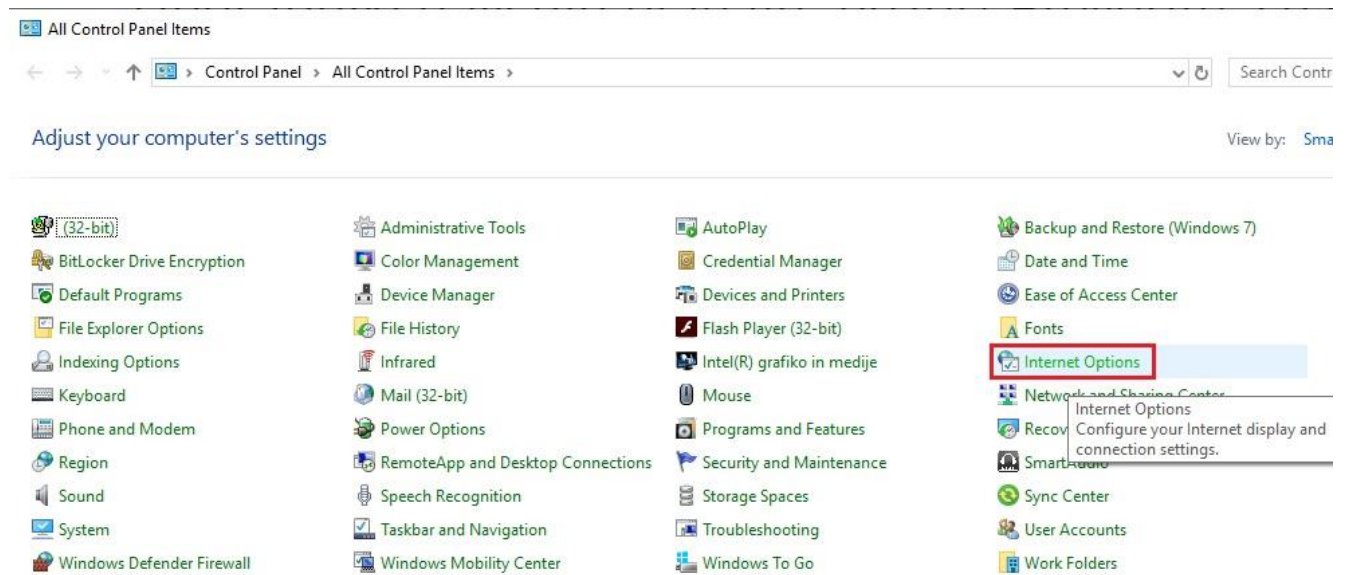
All Control Panel Items

Control Panel > All Control Panel Items >

Search Contr

Adjust your computer's settings

View by: Sma

(32-bit)
BitLocker Drive Encryption
Default Programs
File Explorer Options
Indexing Options
Keyboard
Phone and Modem
Region
Sound
System
Windows Defender Firewall

Administrative Tools
Color Management
Device Manager
File History
Infrared
Mail (32-bit)
Power Options
RemoteApp and Desktop Connections
Speech Recognition
Taskbar and Navigation
Windows Mobility Center

AutoPlay
Credential Manager
Devices and Printers
Flash Player (32-bit)
Intel(R) grafiko in medije
Mouse
Programs and Features
Security and Maintenance
Storage Spaces
Troubleshooting
Windows To Go

Backup and Restore (Windows 7)
Date and Time
Ease of Access Center
Fonts
Internet Options
Netw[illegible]
Recov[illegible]
Smart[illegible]
Sync Center
User Accounts
Work Folders

Internet Options
Configure your Internet display and connection settings.